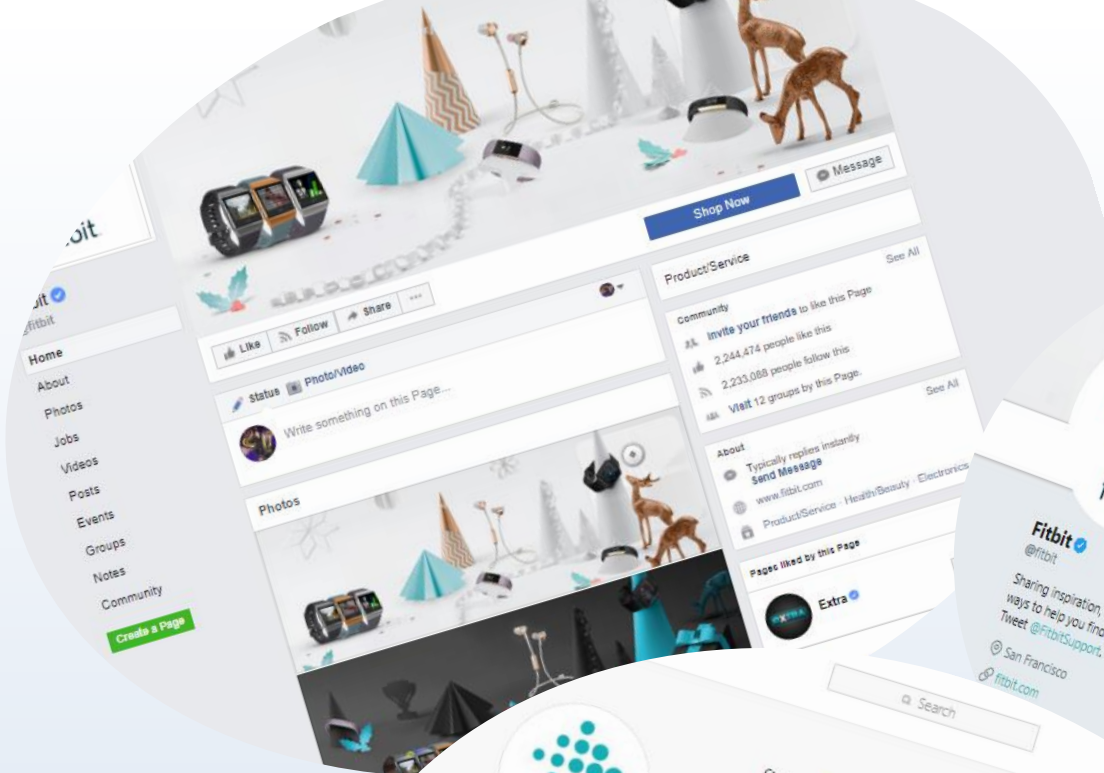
bit

bit
@fitbit

Home
About
Photos
Jobs
Videos
Posts
Events
Groups
Notes
Community

Create a Page

Shop Now
Message

Like
Follow
Share
...

Status
Photo/Video
Write something on this Page...

Photos

Product/Service
See All

Community
Invite your friends to like this Page
2,244,474 people like this
2,233,088 people follow this
Visit 12 groups by this Page.

See All

About
Typically replies instantly
Send Message
www.fitbit.com
Product/Service · Health/Beauty · Electronics

Pages liked by this Page
Extra

Fitbit
@fitbit
Sharing inspiration, ways to help you find Tweet @FitbitSupport.
San Francisco
fitbit.com

Search